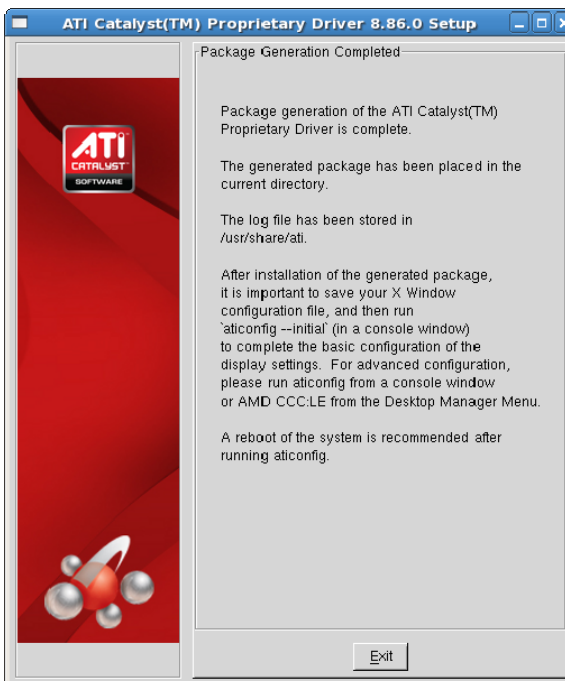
ATI Catalyst(TM) Proprietary Driver 8.86.0 Setup

ATI CATALYST SOFTWARE

Package Generation Completed

Package generation of the ATI Catalyst(TM) Proprietary Driver is complete.

The generated package has been placed in the current directory.

The log file has been stored in /usr/share/ati.

After installation of the generated package, it is important to save your X Window configuration file, and then run `aticonfig --initial` (in a console window) to complete the basic configuration of the display settings. For advanced configuration, please run aticonfig from a console window or AMD CCC:LE from the Desktop Manager Menu.

A reboot of the system is recommended after running aticonfig.

Exit